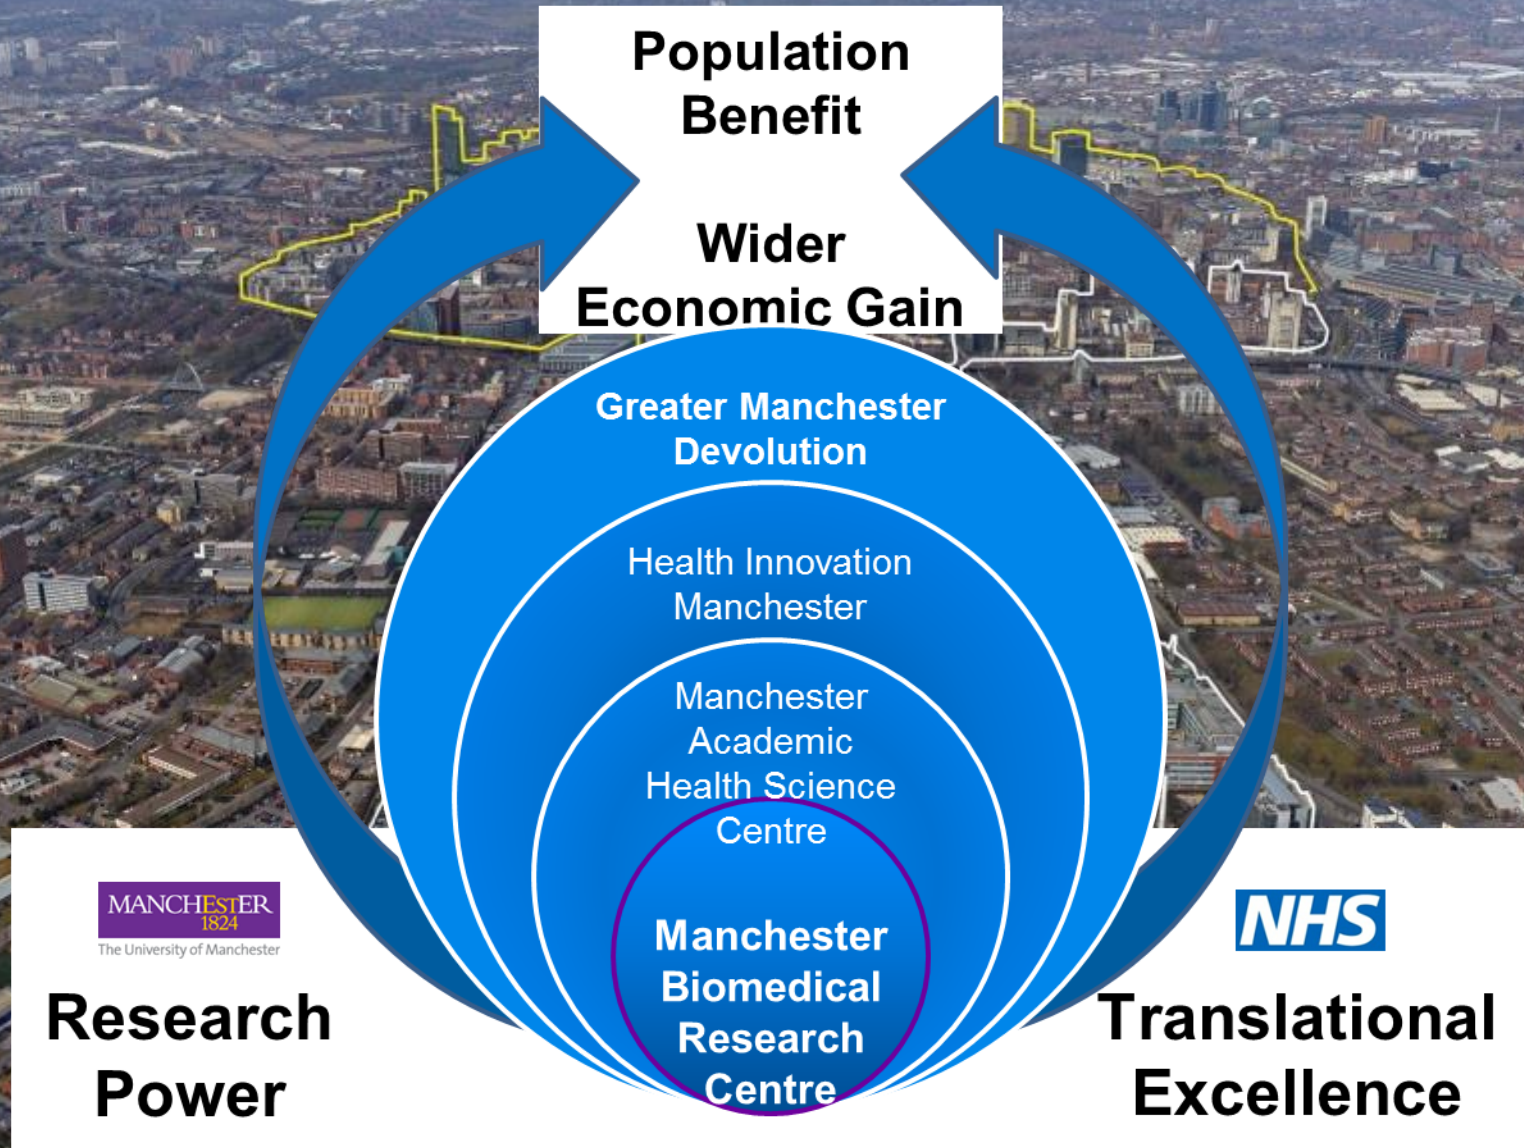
Population Benefit

Wider Economic Gain

Greater Manchester Devolution

Health Innovation Manchester

Manchester Academic Health Science Centre

Manchester Biomedical Research Centre

MANCHESTER 1824
The University of Manchester

Research Power

NHS

Translational Excellence